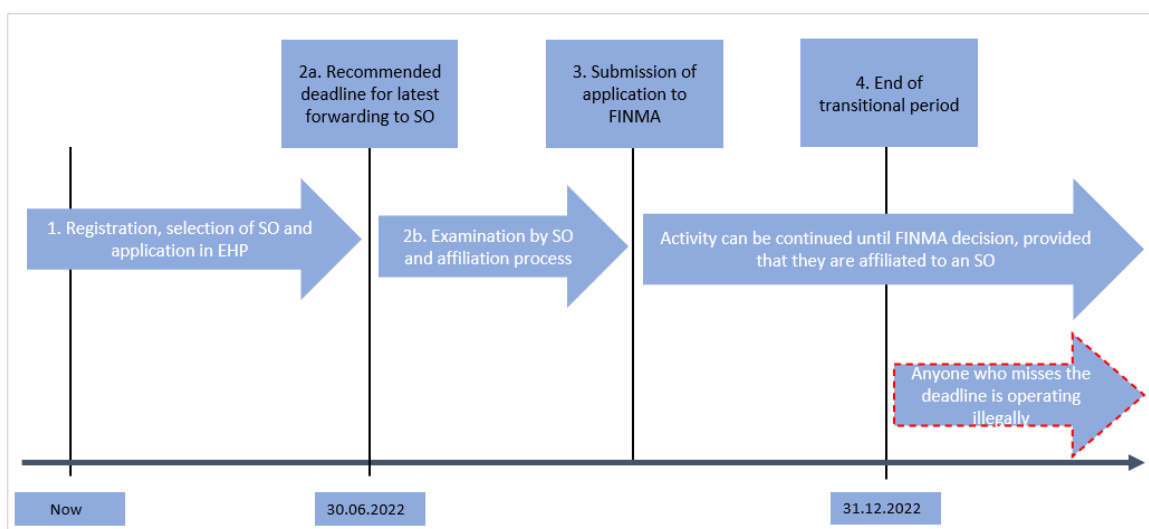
2a. Recommended deadline for latest forwarding to SO

3. Submission of application to FINMA

4. End of transitional period

1. Registration, selection of SO and application in EHP

2b. Examination by SO and affiliation process

Activity can be continued until FINMA decision, provided that they are affiliated to an SO

Anyone who misses the deadline is operating illegally

Now

30.06.2022

31.12.2022